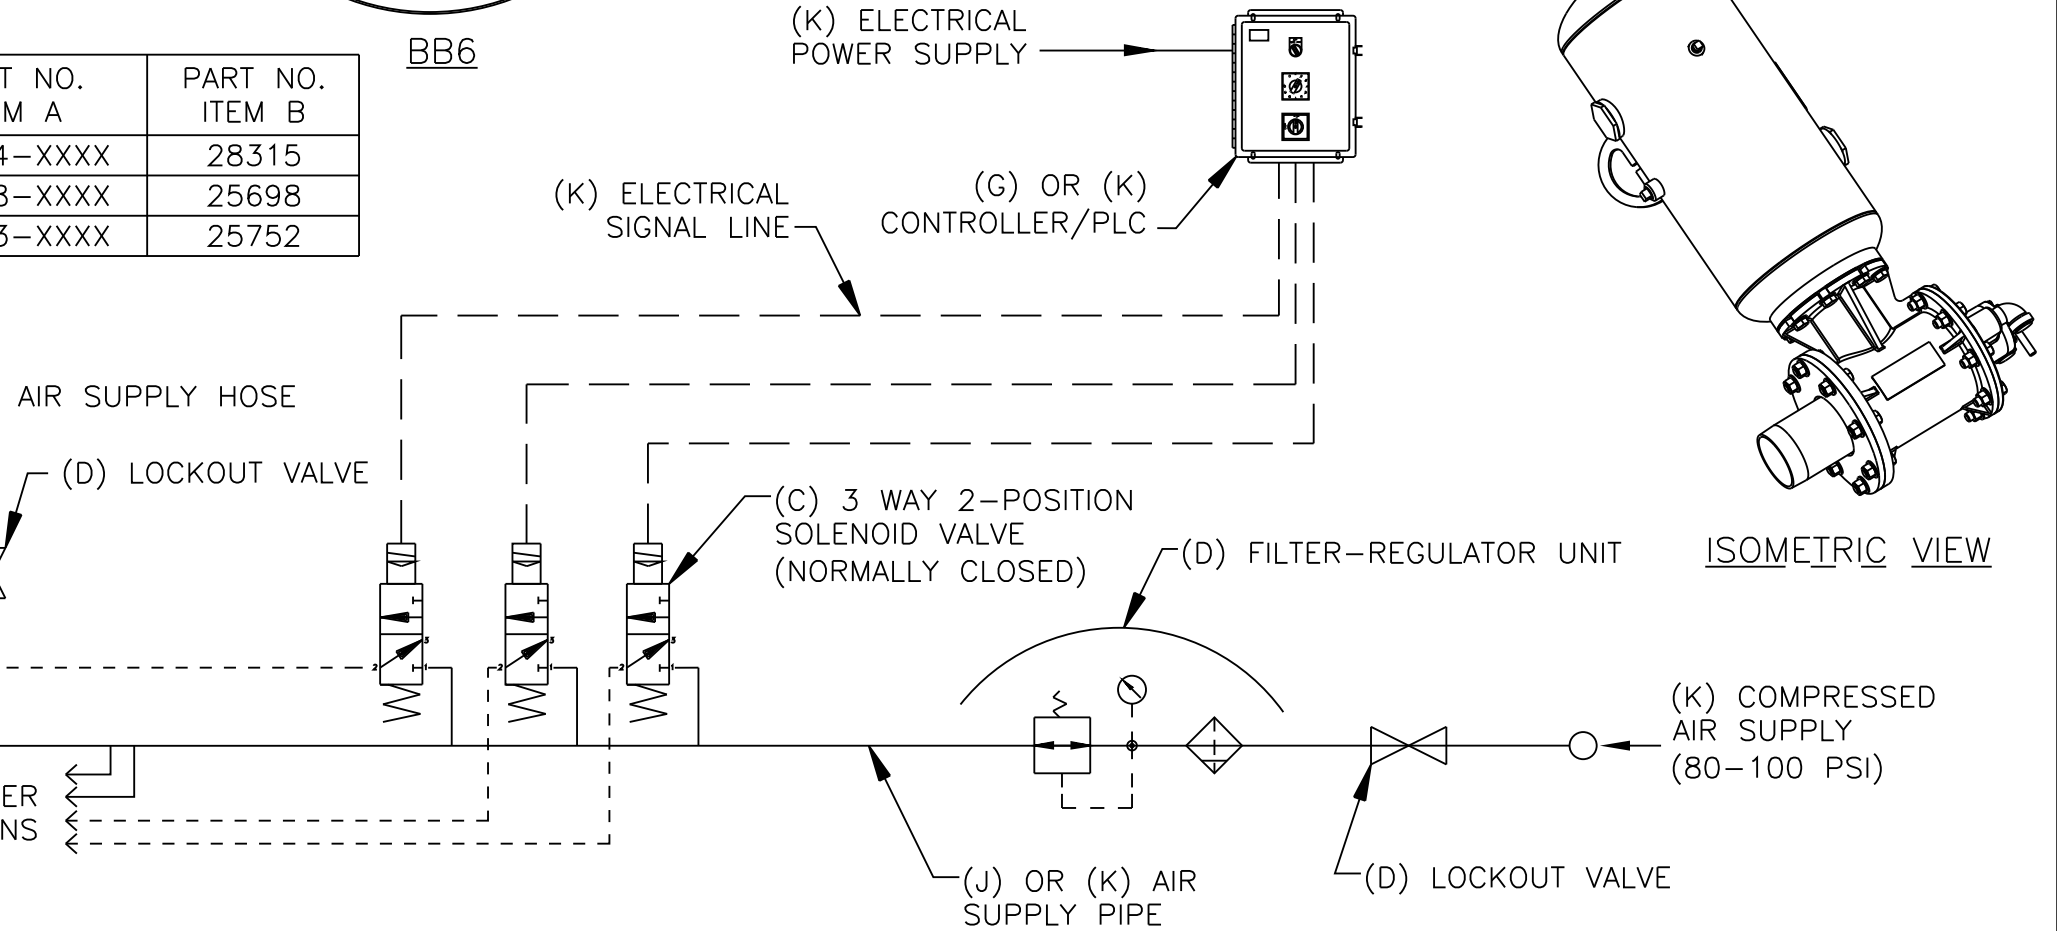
| T NO. M A | PART NO. ITEM B |
|---|---|
| 4–XXXX | 28315 |
| 3–XXXX | 25698 |
| 3–XXXX | 25752 |

BB6

(K) ELECTRICAL POWER SUPPLY

(G) OR (K) CONTROLLER/PLC

(K) ELECTRICAL SIGNAL LINE

AIR SUPPLY HOSE

(D) LOCKOUT VALVE

(C) 3 WAY 2–POSITION SOLENOID VALVE (NORMALLY CLOSED)

(D) FILTER–REGULATOR UNIT

ISOMETRIC VIEW

(K) COMPRESSED AIR SUPPLY (80–100 PSI)

ER
NS

(J) OR (K) AIR SUPPLY PIPE

(D) LOCKOUT VALVE